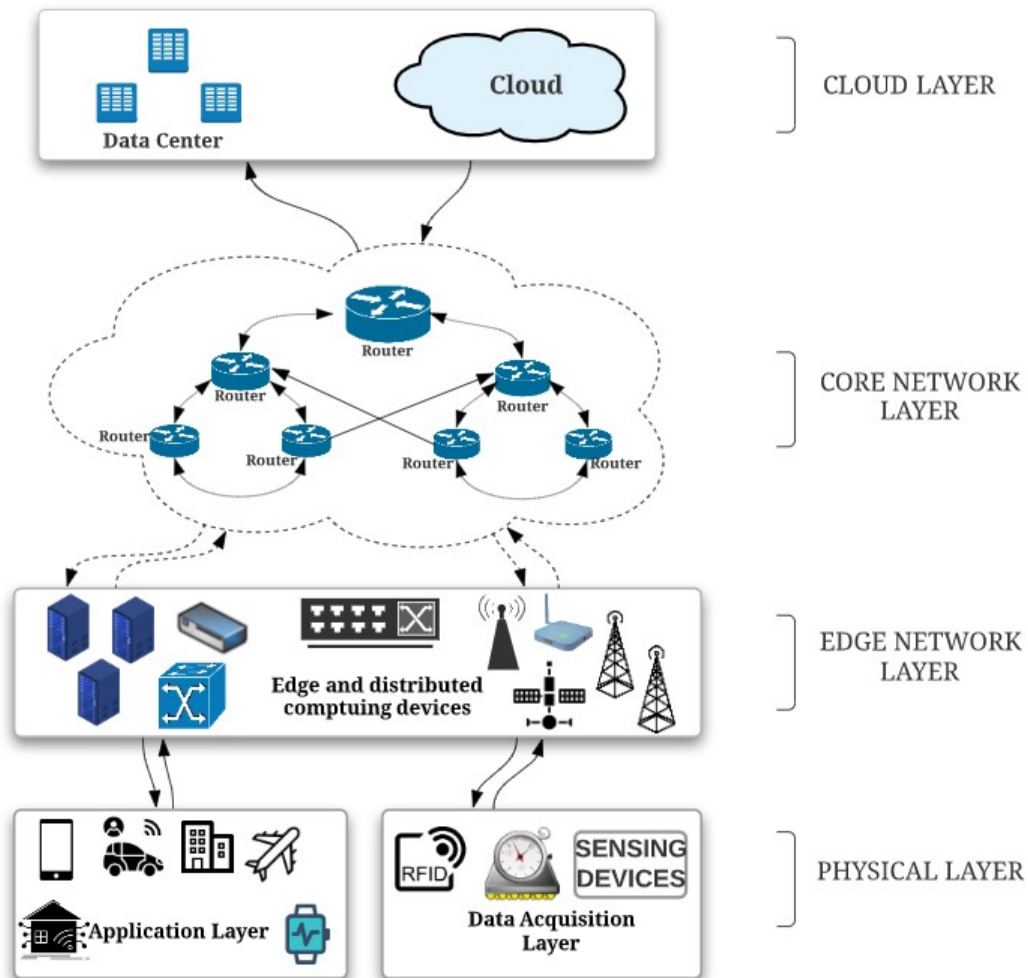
Cloud

Data Center

CLOUD LAYER

Router

Router

Router

Router

Router

Router

Router

CORE NETWORK LAYER

Edge and distributed comptuing devices

EDGE NETWORK LAYER

Application Layer

RFID

SENSING DEVICES

Data Acquisition Layer

PHYSICAL LAYER